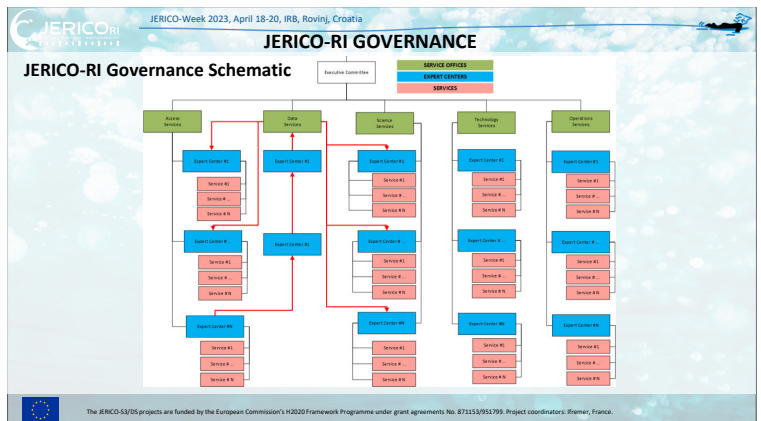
JERICO RI

JERICO-Week 2023, April 18-20, IRB, Rovinj, Croatia

JERICO-RI GOVERNANCE

JERICO-RI Governance Schematic

Executive Committee

SERVICE OFFICES
EXPERT CENTERS
SERVICES

Access Services
Data Services
Science Services
Technology Services
Operations Services

Expert Center #1
Service #1
Service # ...
Service # N
Expert Center # ...
Service #1
Service # ...
Service # N
Expert Center #N
Service #1
Service # ...
Service # N

Expert Center #1
Expert Center #1

Expert Center #1
Service #1
Service # ...
Service # N
Expert Center # ...
Service #1
Service # ...
Service # N
Expert Center #N
Service #1
Service # ...
Service # N

Expert Center #1
Service #1
Service # ...
Service # N
Expert Center # ...
Service #1
Service # ...
Service # N
Expert Center #N
Service #1
Service # ...
Service # N

Expert Center #1
Service #1
Service # ...
Service # N
Expert Center # ...
Service #1
Service # ...
Service # N
Expert Center #N
Service #1
Service # ...
Service # N

The JERICO-S3/DS projects are funded by the European Commission's H2020 Framework Programme under grant agreements No. 871153/951799. Project coordinators: Ifremer, France.